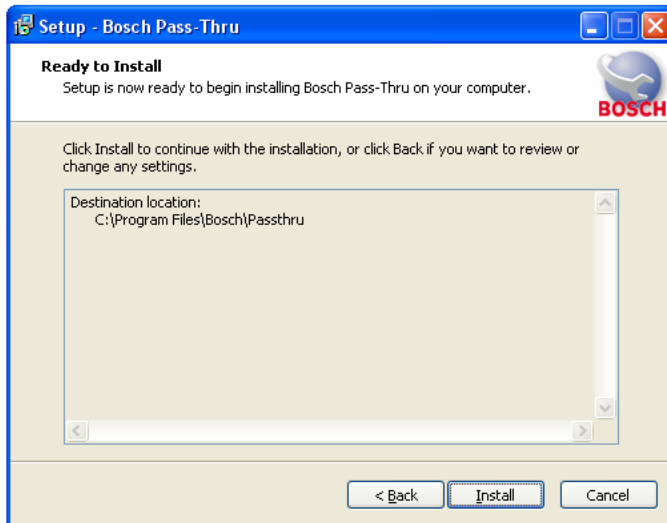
Setup - Bosch Pass-Thru

Ready to Install
Setup is now ready to begin installing Bosch Pass-Thru on your computer.

BOSCH

Click Install to continue with the installation, or click Back if you want to review or change any settings.

Destination location:
C:\Program Files\Bosch\Passthru

< Back
Install
Cancel